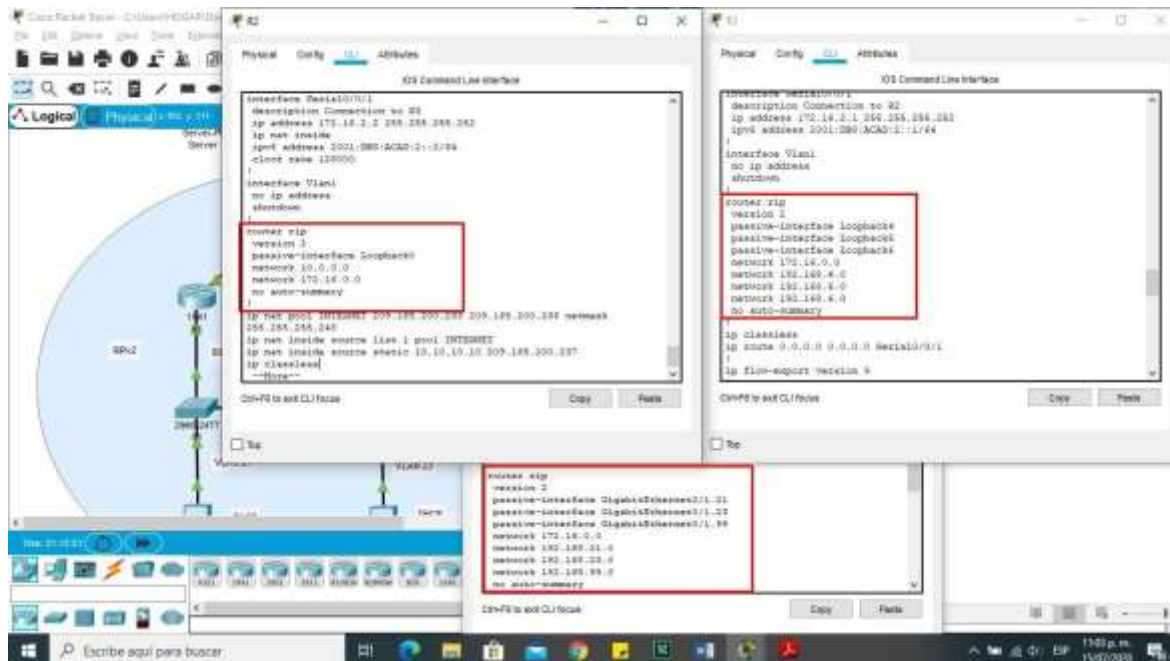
Cisco Packet Tracer - C:\Users\HDGAR\

R2

Physical Config CLI Attributes

IOS Command Line Interface

interface Serial0/0/1
 description Connection to R3
 ip address 172.16.2.2 255.255.255.252
 ip nat inside
 ipv6 address 2001:DB8:ACAD:2::2/64
 clock rate 128000
!
interface Vlan1
 no ip address
 shutdown
!
router rip
 version 2
 passive-interface Loopback0
 network 10.0.0.0
 network 172.16.0.0
 no auto-summary
!
ip nat pool INTERNET 209.165.200.225 209.165.200.228 netmask 255.255.255.248
ip nat inside source list 1 pool INTERNET
ip nat inside source static 10.10.10.10 209.165.200.227
ip classless
 --More--

Ctrl+F6 to exit CLI focus

Copy Paste

Top

R3

Physical Config CLI Attributes

IOS Command Line Interface

 description Connection to R2
 ip address 172.16.2.1 255.255.255.252
 ipv6 address 2001:DB8:ACAD:2::1/64
!
interface Vlan1
 no ip address
 shutdown
!
router rip
 version 2
 passive-interface Loopback4
 passive-interface Loopback5
 passive-interface Loopback6
 network 172.16.0.0
 network 192.168.4.0
 network 192.168.5.0
 network 192.168.6.0
 no auto-summary
!
ip classless
ip route 0.0.0.0 0.0.0.0 Serial0/0/1
!
ip flow-export version 9

Ctrl+F6 to exit CLI focus

Copy Paste

Top

router rip
 version 2
 passive-interface GigabitEthernet0/1.21
 passive-interface GigabitEthernet0/1.23
 passive-interface GigabitEthernet0/1.99
 network 172.16.0.0
 network 192.168.21.0
 network 192.168.23.0
 network 192.168.99.0
 no auto-summary

Ctrl+F6 to exit CLI focus

Copy Paste

Logical Physical

RPv2

Escribe aquí para buscar

11:00 p.m.